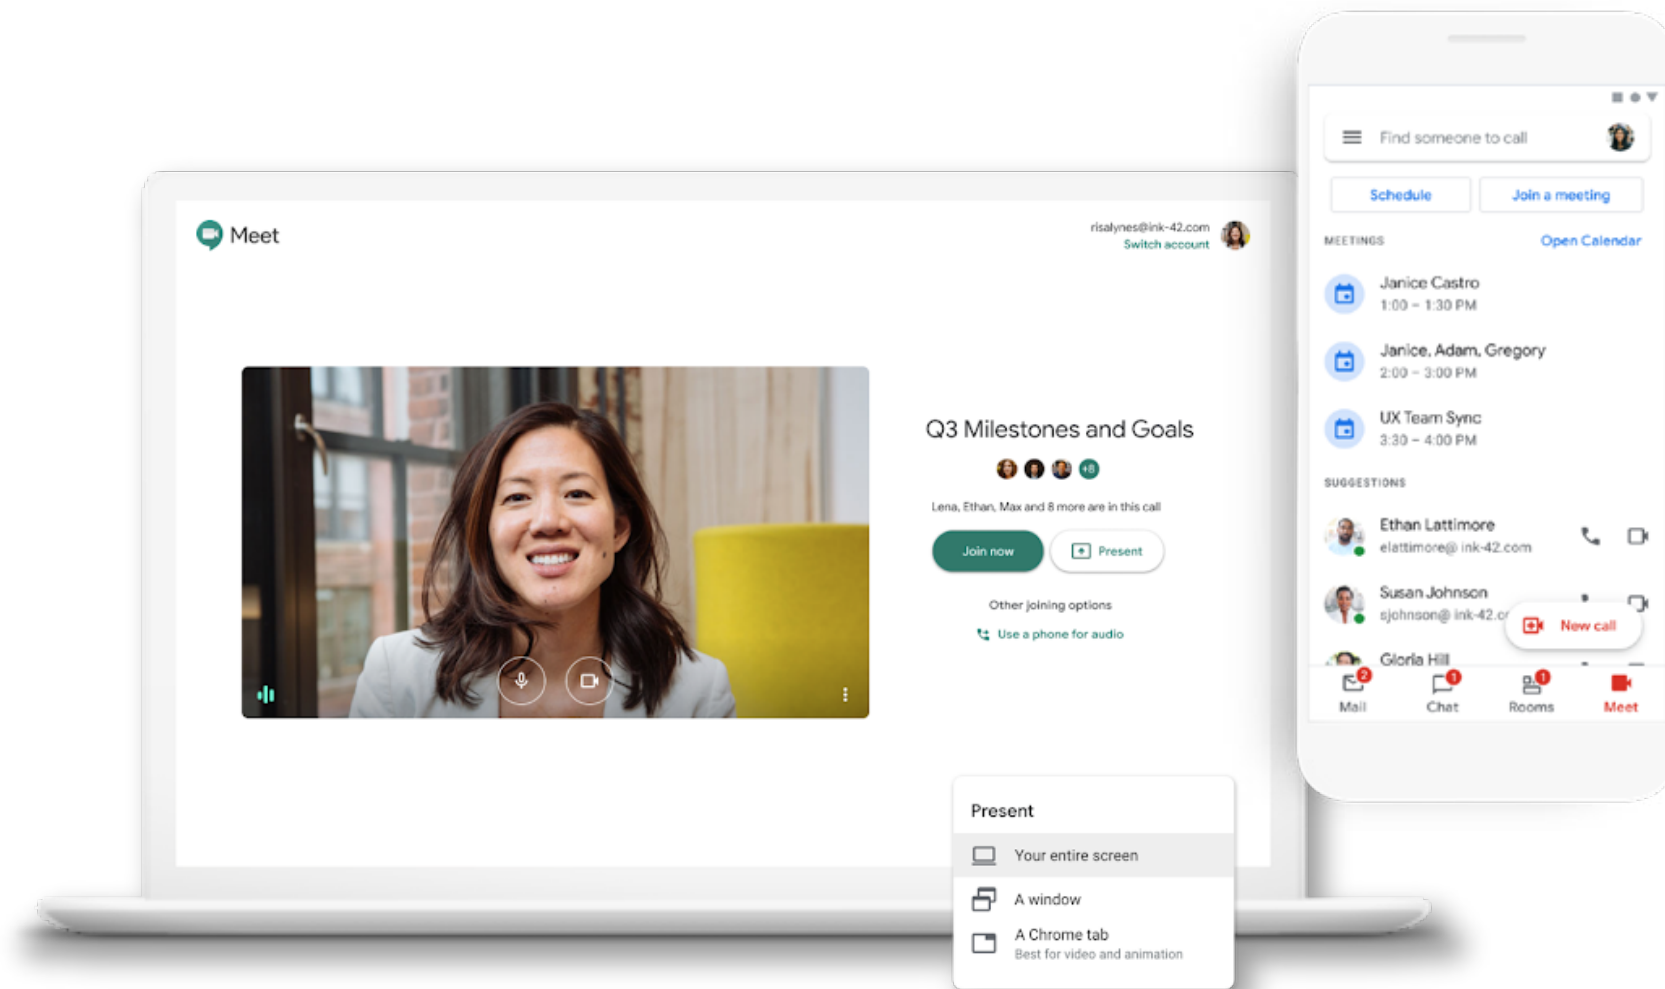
Meet

risalynes@ink-42.com
Switch account

Q3 Milestones and Goals

+8

Lena, Ethan, Max and 8 more are in this call

Join now

Present

Other joining options

Use a phone for audio

Present

Your entire screen

A window

A Chrome tab
Best for video and animation

Find someone to call

Schedule

Join a meeting

MEETINGS

Open Calendar

Janice Castro
1:00 – 1:30 PM

Janice, Adam, Gregory
2:00 – 3:00 PM

UX Team Sync
3:30 – 4:00 PM

SUGGESTIONS

Ethan Lattimore
elattimore@ ink-42.com

Susan Johnson
sjohnson@ ink-42.c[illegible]

New call

Gloria Hill

2
Mail

1
Chat

1
Rooms

Meet